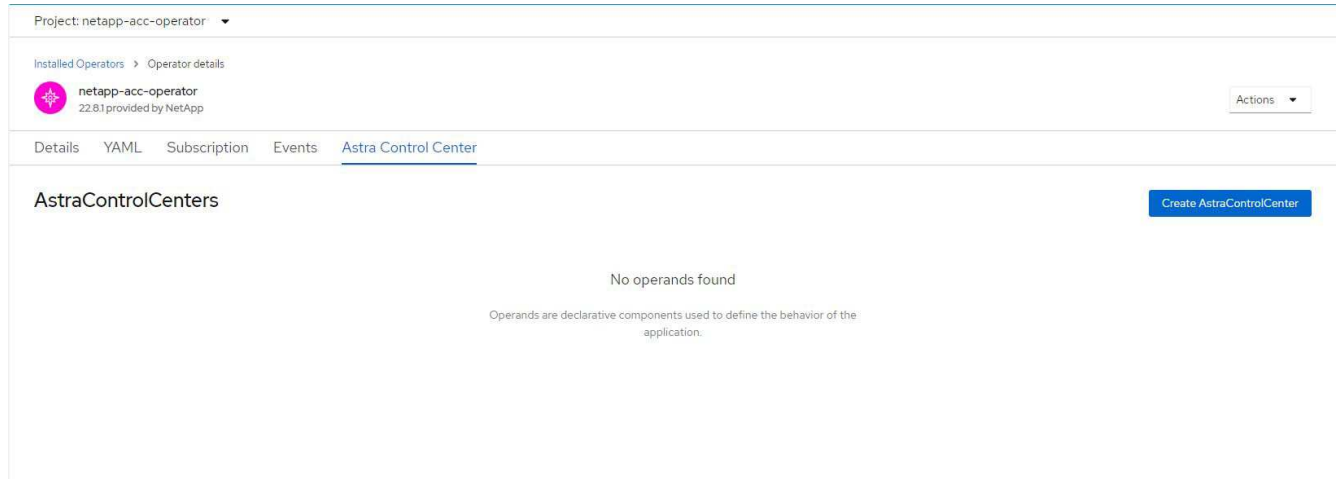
Project: netapp-acc-operator

Installed Operators > Operator details

netapp-acc-operator
22.8.1 provided by NetApp

Actions

Details YAML Subscription Events Astra Control Center

AstraControlCenters

Create AstraControlCenter

No operands found

Operands are declarative components used to define the behavior of the application.